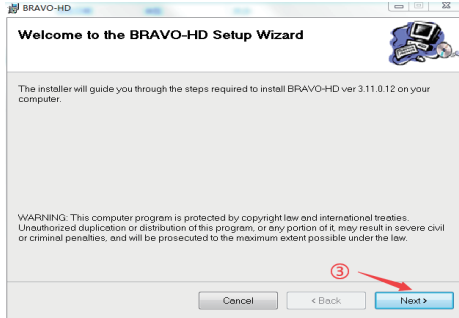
BRAVO-HD

Welcome to the BRAVO-HD Setup Wizard

The installer will guide you through the steps required to install BRAVO-HD ver 3.11.0.12 on your computer.

WARNING: This computer program is protected by copyright law and international treaties. Unauthorized duplication or distribution of this program, or any portion of it, may result in severe civil or criminal penalties, and will be prosecuted to the maximum extent possible under the law.

③

Cancel

< Back

Next >